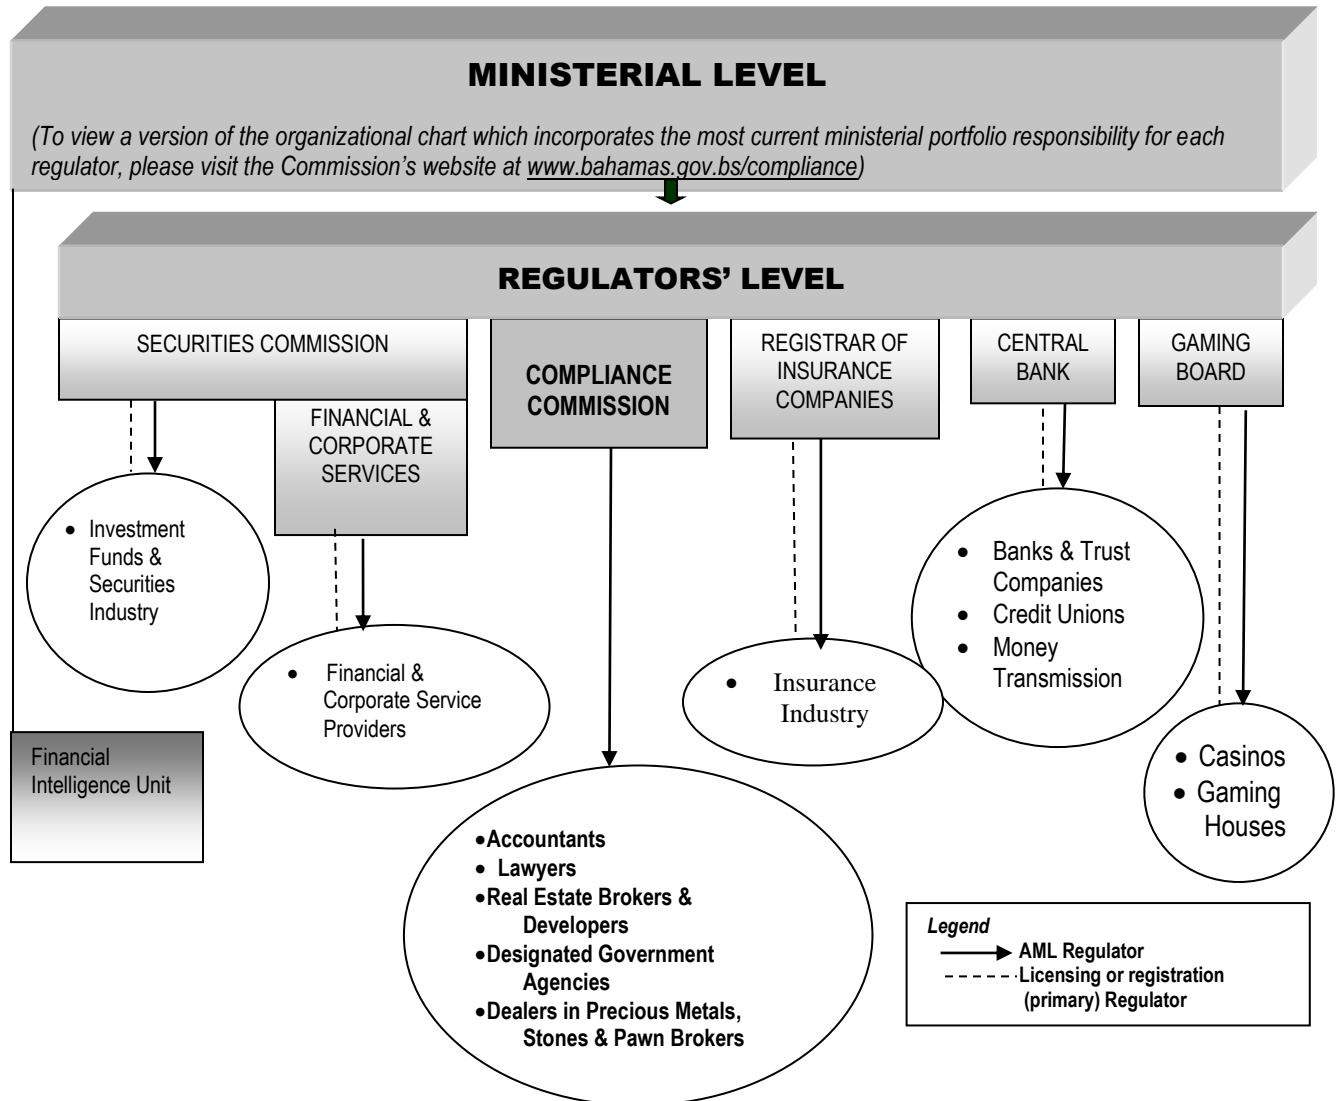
MINISTERIAL LEVEL

(To view a version of the organizational chart which incorporates the most current ministerial portfolio responsibility for each regulator, please visit the Commission's website at www.bahamas.gov.bs/compliance)

REGULATORS' LEVEL

SECURITIES COMMISSION

FINANCIAL & CORPORATE SERVICES

COMPLIANCE COMMISSION

REGISTRAR OF INSURANCE COMPANIES

CENTRAL BANK

GAMING BOARD

- Investment Funds & Securities Industry

- Financial & Corporate Service Providers

- Insurance Industry

- Banks & Trust Companies
- Credit Unions
- Money Transmission

- Casinos
- Gaming Houses

Financial Intelligence Unit

- Accountants
- Lawyers
- Real Estate Brokers & Developers
- Designated Government Agencies
- Dealers in Precious Metals, Stones & Pawn Brokers

Legend
AML Regulator
Licensing or registration (primary) Regulator